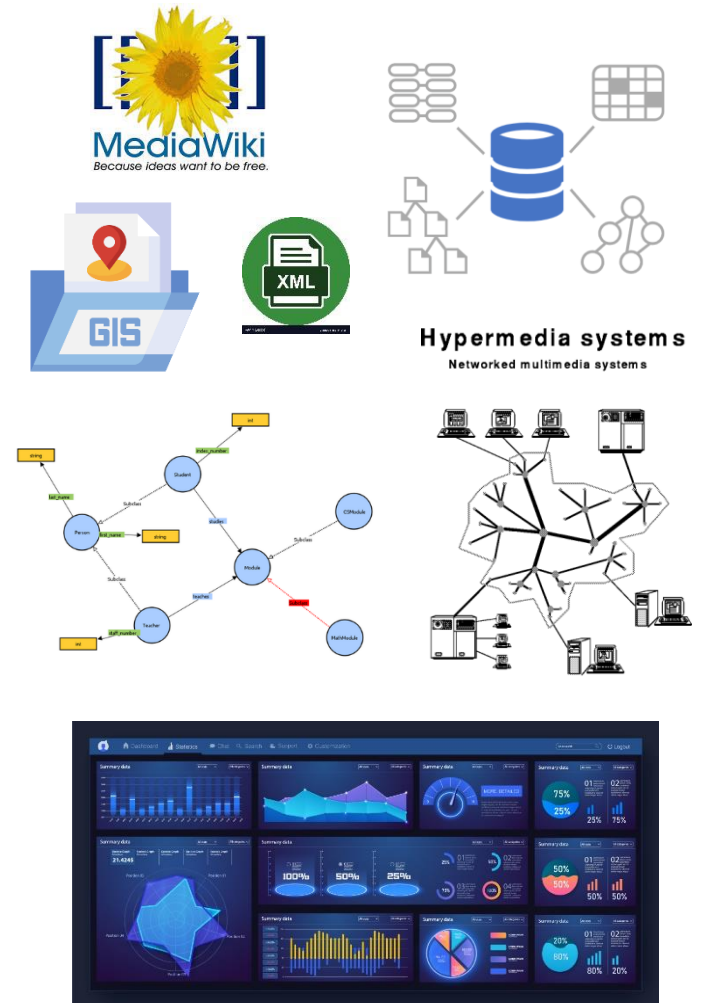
MediaWiki
Because ideas want to be free.

GIS

XML

Hypermedia systems
Networked multimedia systems

int
string
index_number
Student
last_name
Subclass
CSModule
studies
Subclass
Person
first_name
string
Module
Subclass
teaches
Subclass
Teacher
staff_number
MathModule
int

Dashboard
Statistics
Chat
Search
Support
Customization
Logout
Summary data
Summary data
Summary data
MORE DETAILED
Summary data
75%
25%
25%
75%
Summary data
21.4245
Summary data
100%
50%
25%
Summary data
50%
50%
50%
50%
Summary data
Summary data
Summary data
20%
80%
80%
20%